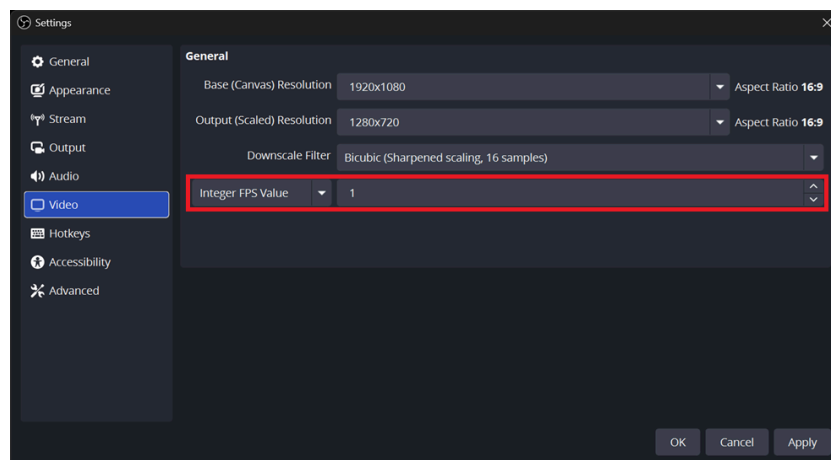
Settings

General
Appearance
Stream
Output
Audio
Video
Hotkeys
Accessibility
Advanced

General

Base (Canvas) Resolution 1920x1080 Aspect Ratio 16:9

Output (Scaled) Resolution 1280x720 Aspect Ratio 16:9

Downscale Filter Bicubic (Sharpened scaling, 16 samples)

Integer FPS Value 1

OK Cancel Apply